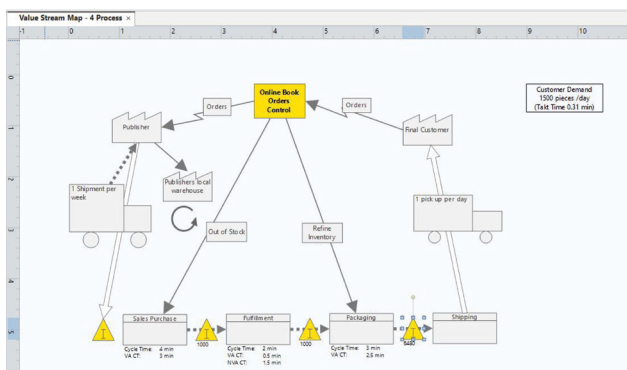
Value Stream Map - 4 Process ×

-1 0 1 2 3 4 5 6 7 8 9 10

0 1 2 3 4 5

Online Book Orders Control

Orders

Orders

Customer Demand
1500 pieces /day
(Takt Time 0.31 min)

Publisher

Final Customer

1 Shipment per week

Publishers local warehouse

1 pick up per day

Out of Stock

Refine Inventory

I

Sales Purchase

Cycle Time: 4 min
VA CT: 3 min

I
1000

Fulfillment

Cycle Time: 2 min
VA CT: 0.5 min
NVA CT: 1.5 min

I
1000

Packaging

Cycle Time: 3 min
VA CT: 2.5 min

I
5480

Shipping